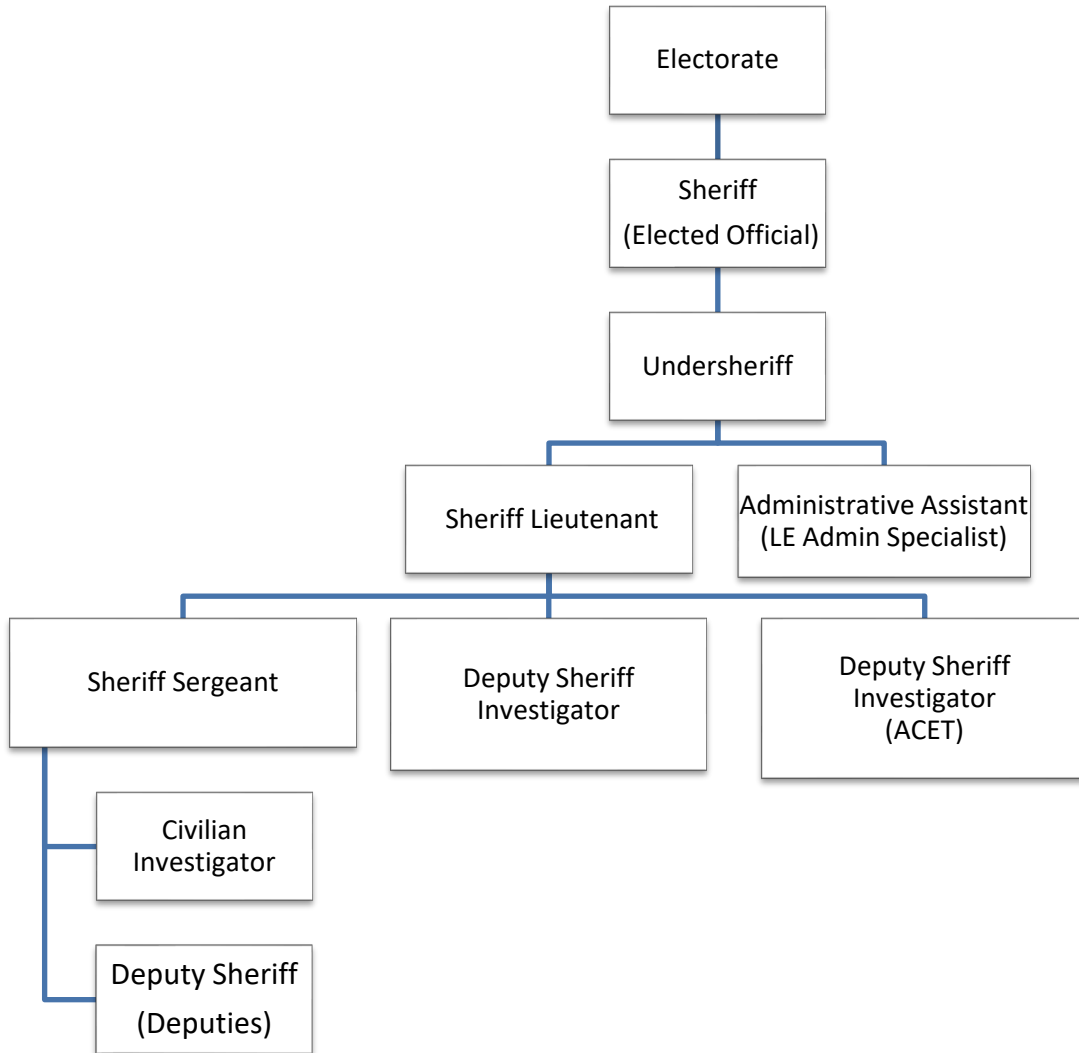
Electorate

Sheriff
(Elected Official)

Undersheriff

Sheriff Lieutenant

Administrative Assistant
(LE Admin Specialist)

Sheriff Sergeant

Deputy Sheriff
Investigator

Deputy Sheriff
Investigator
(ACET)

Civilian
Investigator

Deputy Sheriff
(Deputies)